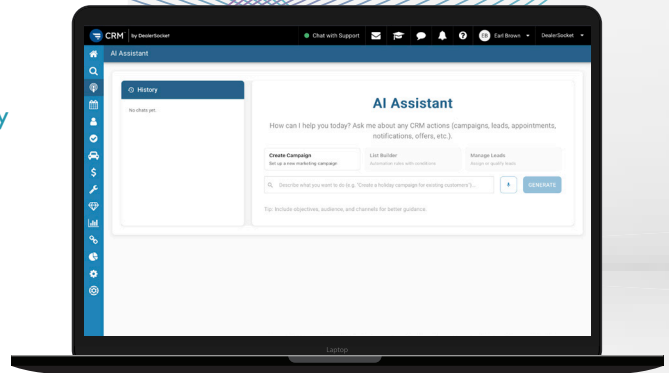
CRM by DealerSocket

Chat with Support

EB Earl Brown

DealerSocket

AI Assistant

History

No chats yet

AI Assistant

How can I help you today? Ask me about any CRM actions (campaigns, leads, appointments, notifications, offers, etc.).

Create Campaign
Set up a new marketing campaign

List Builder
Automation rules with conditions

Manage Leads
Assign or qualify leads

Describe what you want to do (e.g. "Create a holiday campaign for existing customers")...

GENERATE

Tip: Include objectives, audience, and channels for better guidance.

Laptop